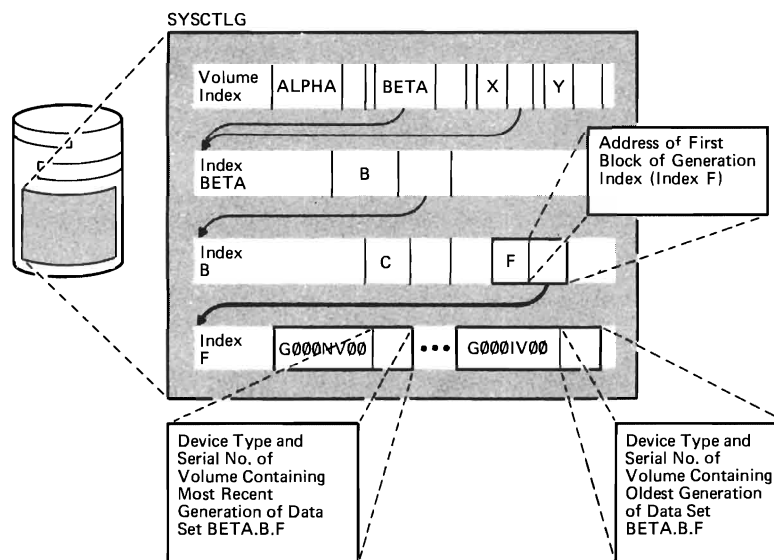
SYSCTLG

Volume Index | ALPHA | BETA | X | Y

Index BETA | B

Address of First Block of Generation Index (Index F)

Index B | C | F

Index F | G000NV00 ••• G000IV00

Device Type and Serial No. of Volume Containing Most Recent Generation of Data Set BETA.B.F

Device Type and Serial No. of Volume Containing Oldest Generation of Data Set BETA.B.F